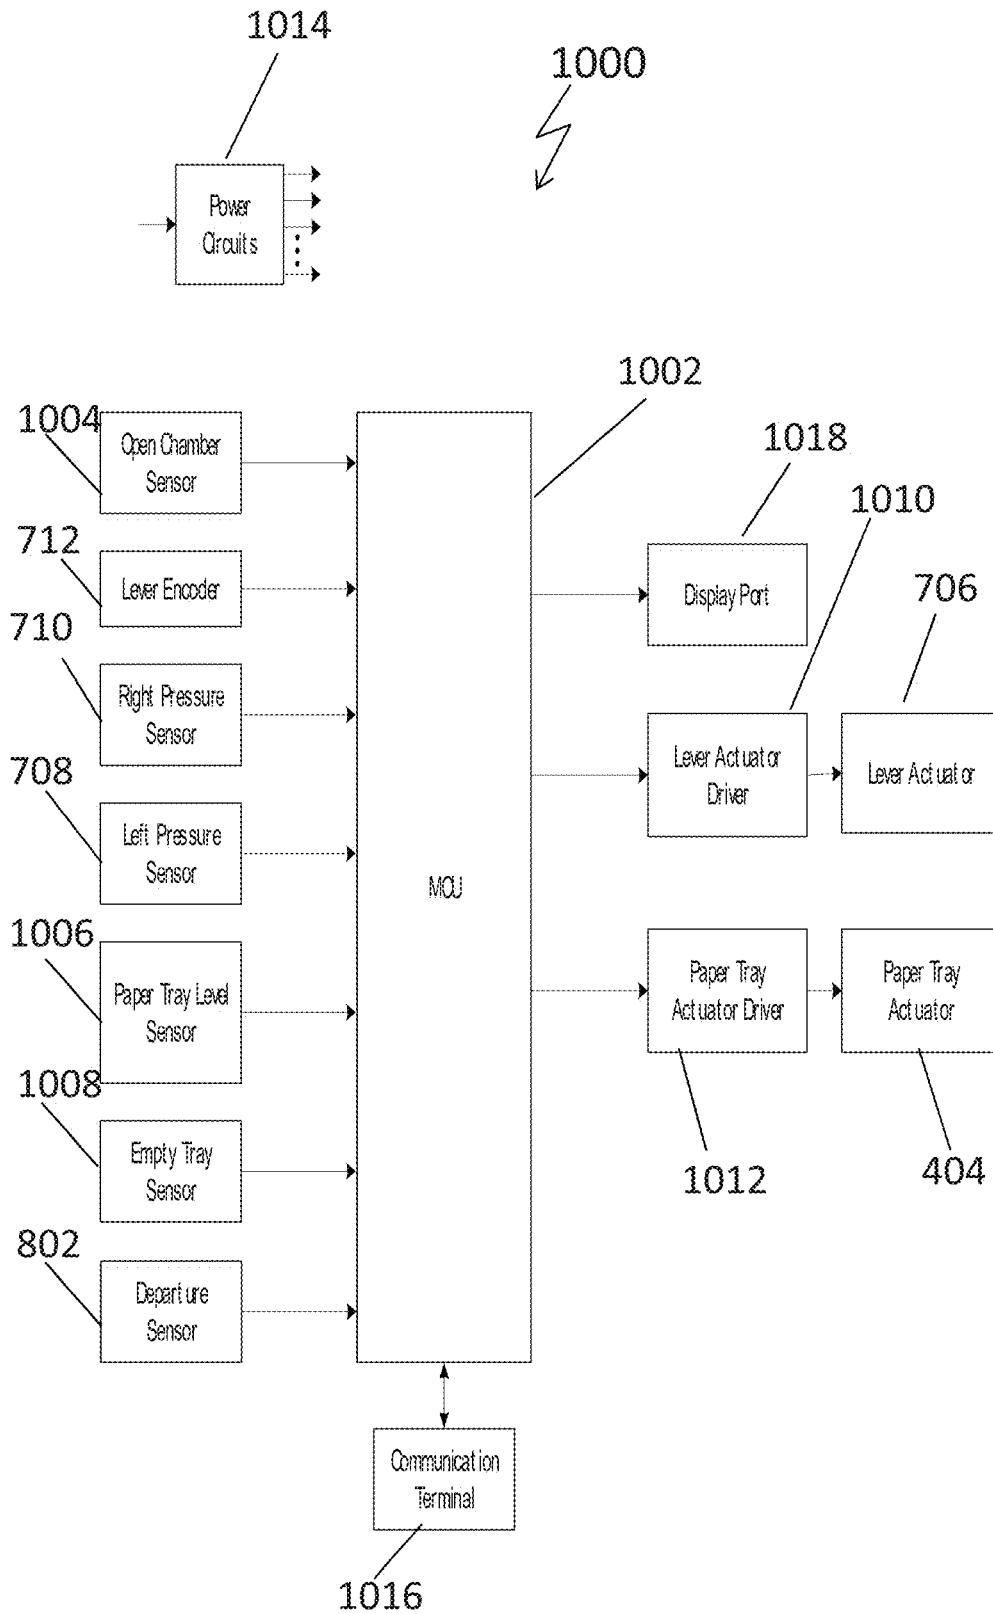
1014

1000

Power Circuits

1002

1004

Open Chamber Sensor

712

Lever Encoder

710

Right Pressure Sensor

708

Left Pressure Sensor

1006

Paper Tray Level Sensor

1008

Empty Tray Sensor

802

Departure Sensor

MCU

1018

Display Port

1010

Lever Actuator Driver

706

Lever Actuator

Paper Tray Actuator Driver

Paper Tray Actuator

1012

404

Communication Terminal

1016